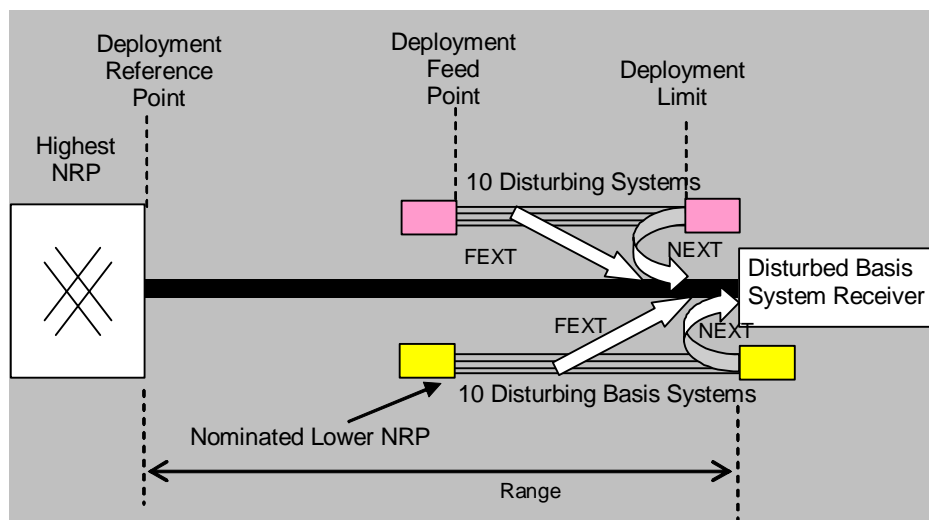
Deployment Reference Point

Deployment Feed Point

Deployment Limit

Highest NRP

10 Disturbing Systems

FEXT

NEXT

Disturbed Basis System Receiver

FEXT

NEXT

10 Disturbing Basis Systems

Nominated Lower NRP

Range